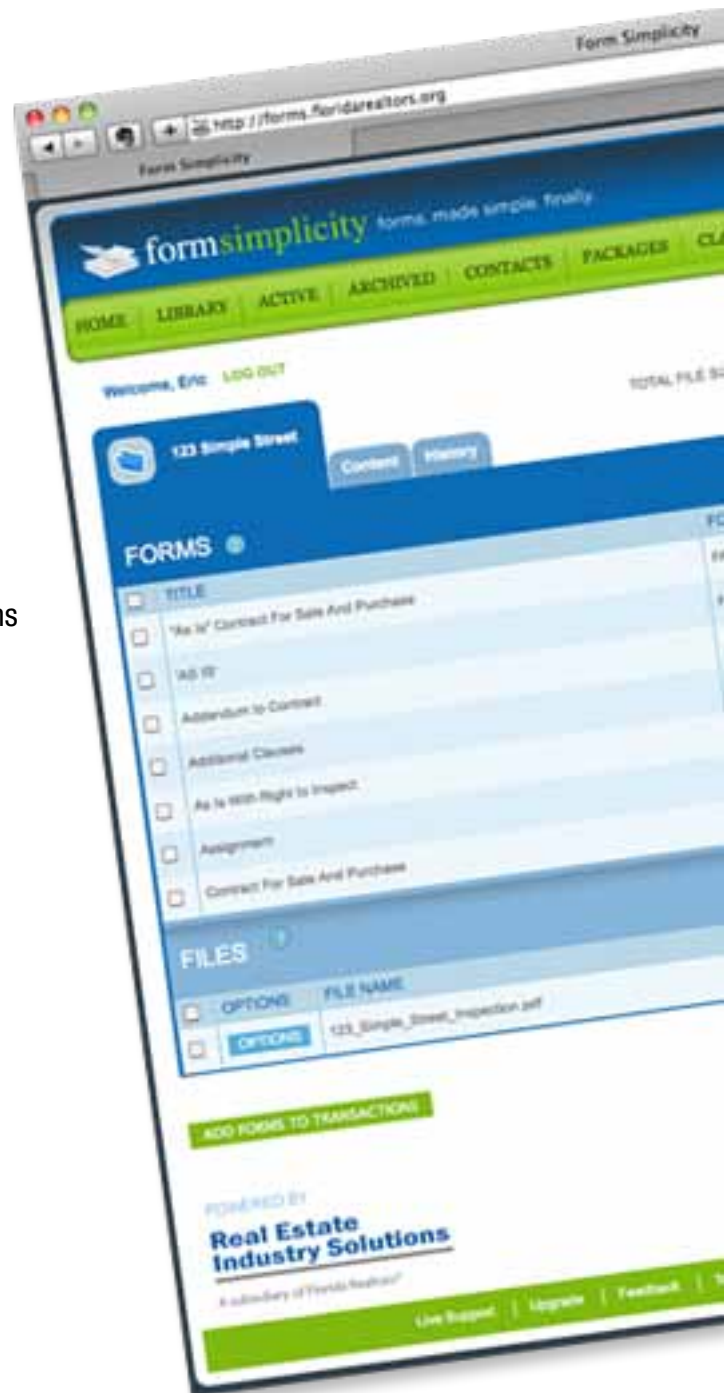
Form Simplicity

http://forms.floridarealtors.org

Form Simplicity

formsimplicity forms. made simple. finally.

HOME | LIBRARY | ACTIVE | ARCHIVED | CONTACTS | PACKAGES | CL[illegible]

Welcome, Eric LOG OUT

TOTAL FILE S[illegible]

123 Simple Street

Content History

FORMS

TITLE

"As Is" Contract For Sale And Purchase

'AS IS'

Addendum to Contract

Additional Clauses

As Is With Right to Inspect

Assignment

Contract For Sale And Purchase

FILES

OPTIONS FILE NAME

OPTIONS 123_Simple_Street_Inspection.pdf

ADD FORMS TO TRANSACTIONS

POWERED BY

Real Estate Industry Solutions

A subsidiary of Florida Realtors®

Live Support | Upgrade | Feedback | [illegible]

ns